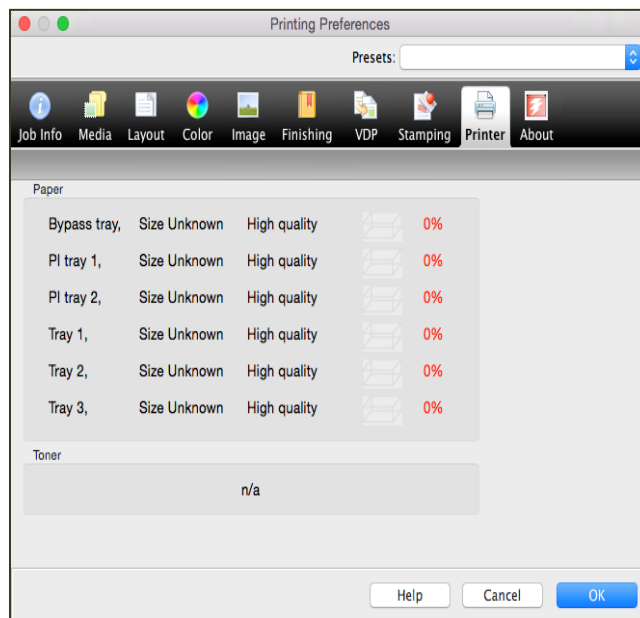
Printing Preferences

Presets:

Job Info Media Layout Color Image Finishing VDP Stamping Printer About

Paper

| | | | |
|---|---|---|---|
| Bypass tray, | Size Unknown | High quality | 0% |
| PI tray 1, | Size Unknown | High quality | 0% |
| PI tray 2, | Size Unknown | High quality | 0% |
| Tray 1, | Size Unknown | High quality | 0% |
| Tray 2, | Size Unknown | High quality | 0% |
| Tray 3, | Size Unknown | High quality | 0% |

Toner

n/a

Help Cancel OK